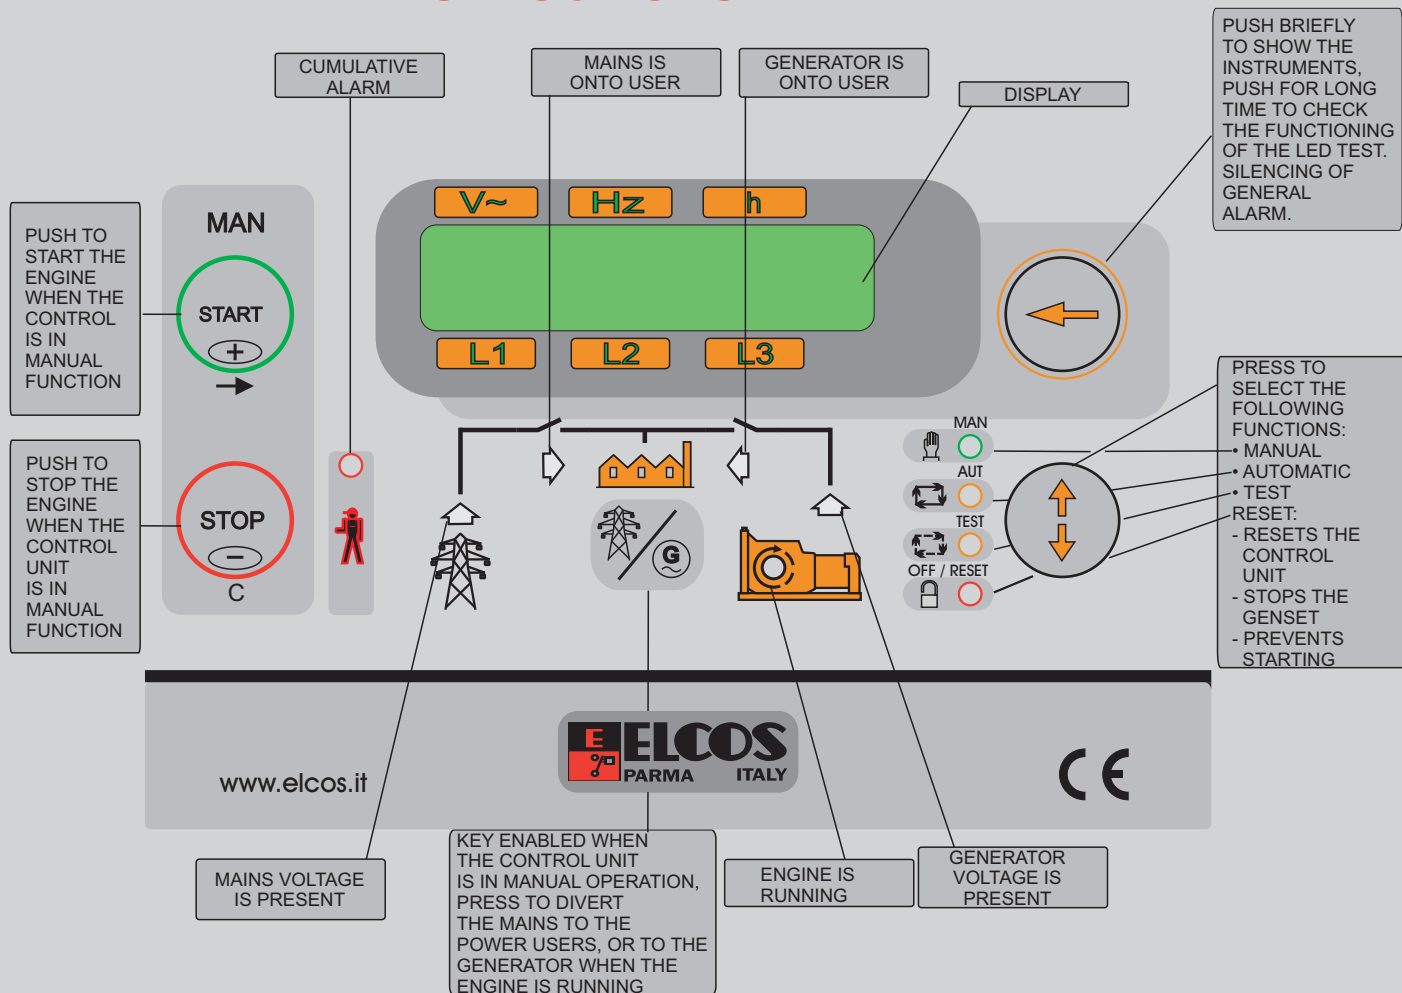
CUMULATIVE ALARM

MAINS IS ONTO USER

GENERATOR IS ONTO USER

DISPLAY

PUSH BRIEFLY TO SHOW THE INSTRUMENTS, PUSH FOR LONG TIME TO CHECK THE FUNCTIONING OF THE LED TEST. SILENCING OF GENERAL ALARM.

PUSH TO START THE ENGINE WHEN THE CONTROL IS IN MANUAL FUNCTION

MAN

START

+

V~

Hz

h

L1

L2

L3

PUSH TO STOP THE ENGINE WHEN THE CONTROL UNIT IS IN MANUAL FUNCTION

STOP

−

C

MAN

AUT

TEST

OFF / RESET

PRESS TO SELECT THE FOLLOWING FUNCTIONS:
• MANUAL
• AUTOMATIC
• TEST
RESET:
- RESETS THE CONTROL UNIT
- STOPS THE GENSET
- PREVENTS STARTING

G

www.elcos.it

E ELCOS PARMA ITALY

CE

MAINS VOLTAGE IS PRESENT

KEY ENABLED WHEN THE CONTROL UNIT IS IN MANUAL OPERATION, PRESS TO DIVERT THE MAINS TO THE POWER USERS, OR TO THE GENERATOR WHEN THE ENGINE IS RUNNING

ENGINE IS RUNNING

GENERATOR VOLTAGE IS PRESENT